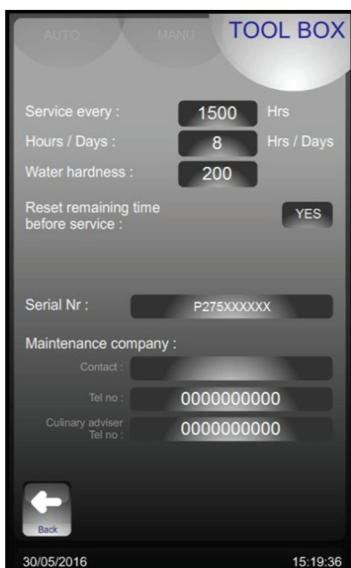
AUTO
MANU
TOOL BOX

Service every : 1500 Hrs
Hours / Days : 8 Hrs / Days
Water hardness : 200

Reset remaining time before service : YES

Serial Nr : P275XXXXXX

Maintenance company :
Contact :
Tel no : 0000000000
Culinary adviser Tel no : 0000000000

Back

30/05/2016 15:19:36